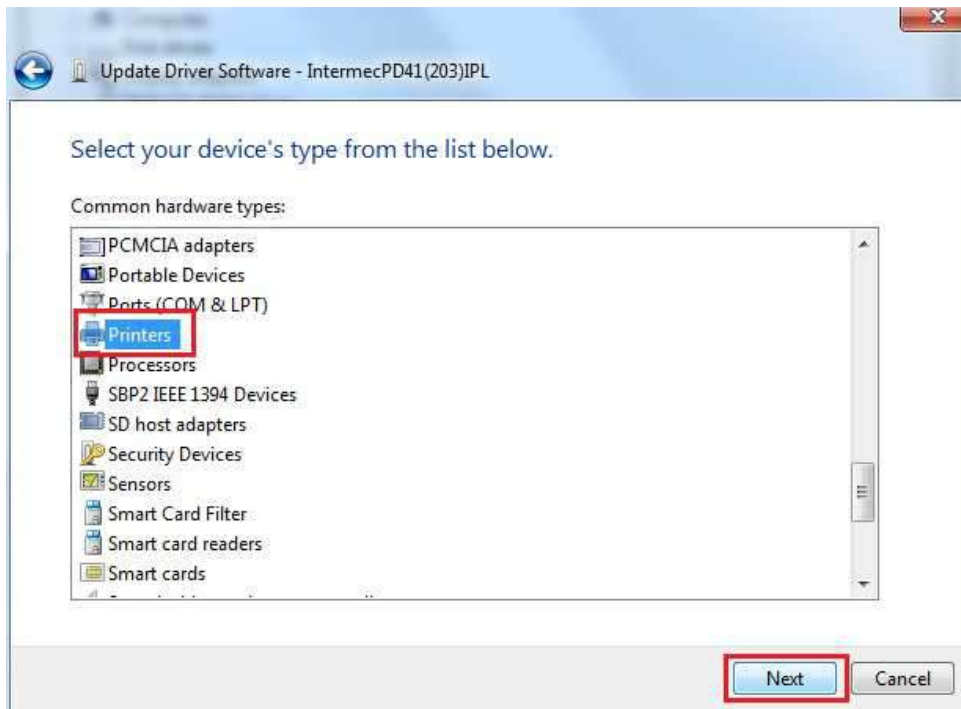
Update Driver Software - IntermecPD41(203)IPL

Select your device's type from the list below.

Common hardware types:

PCMCIA adapters
Portable Devices
Ports (COM & LPT)
Printers
Processors
SBP2 IEEE 1394 Devices
SD host adapters
Security Devices
Sensors
Smart Card Filter
Smart card readers
Smart cards
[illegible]

Next
Cancel